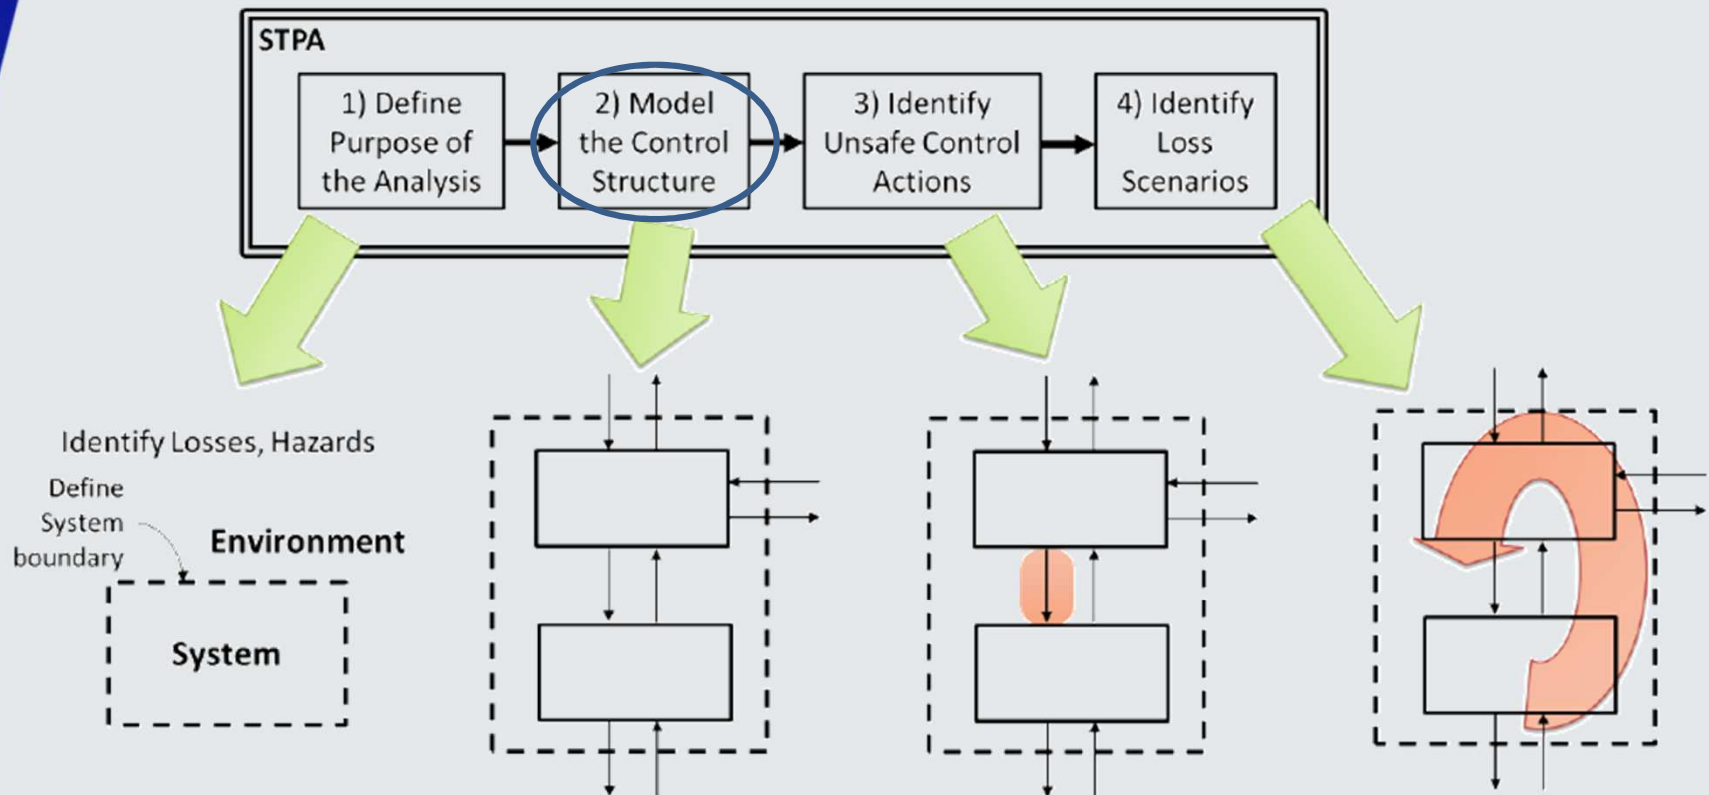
STPA

1) Define Purpose of the Analysis

2) Model the Control Structure

3) Identify Unsafe Control Actions

4) Identify Loss Scenarios

Identify Losses, Hazards

Define System boundary

Environment

System